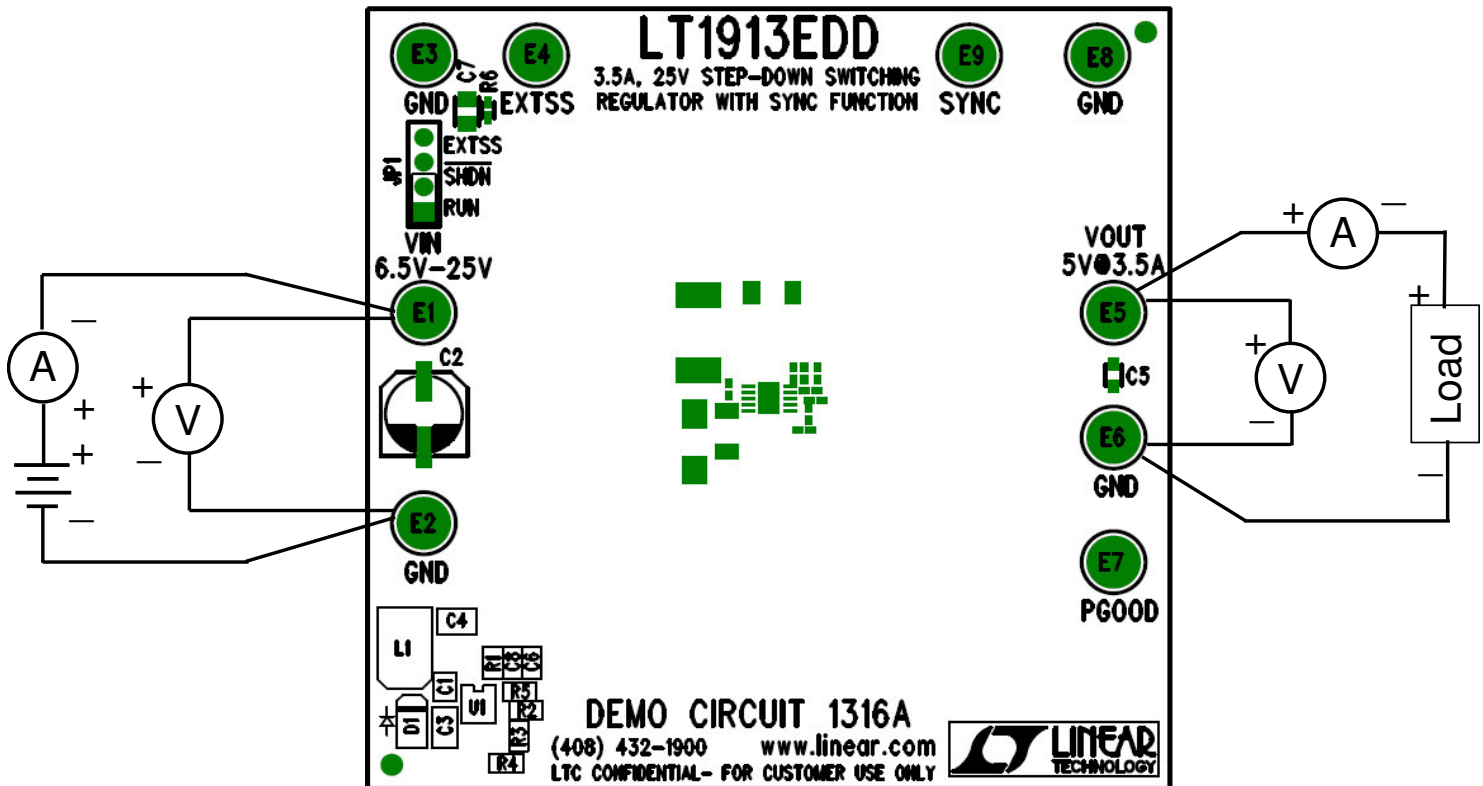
LT1913EDD
3.5A, 25V STEP-DOWN SWITCHING REGULATOR WITH SYNC FUNCTION

E3
GND
E4
EXTSS
C7
R6
E9
SYNC
E8
GND

JP1
EXTSS
$\overline{SHDN}$
RUN
VIN
6.5V–25V

E1
C2
E2
GND

A
–
+
+
–
+
V
–

VOUT
5V@3.5A
E5
C5
E6
GND
E7
PGOOD

+
A
–
+
V
–
+
Load
–

C4
L1
R1
C8
C6
C1
U1
R5
R2
D1
C3
R3
R4

DEMO CIRCUIT 1316A
(408) 432-1900 www.linear.com
LTC CONFIDENTIAL- FOR CUSTOMER USE ONLY
LINEAR TECHNOLOGY